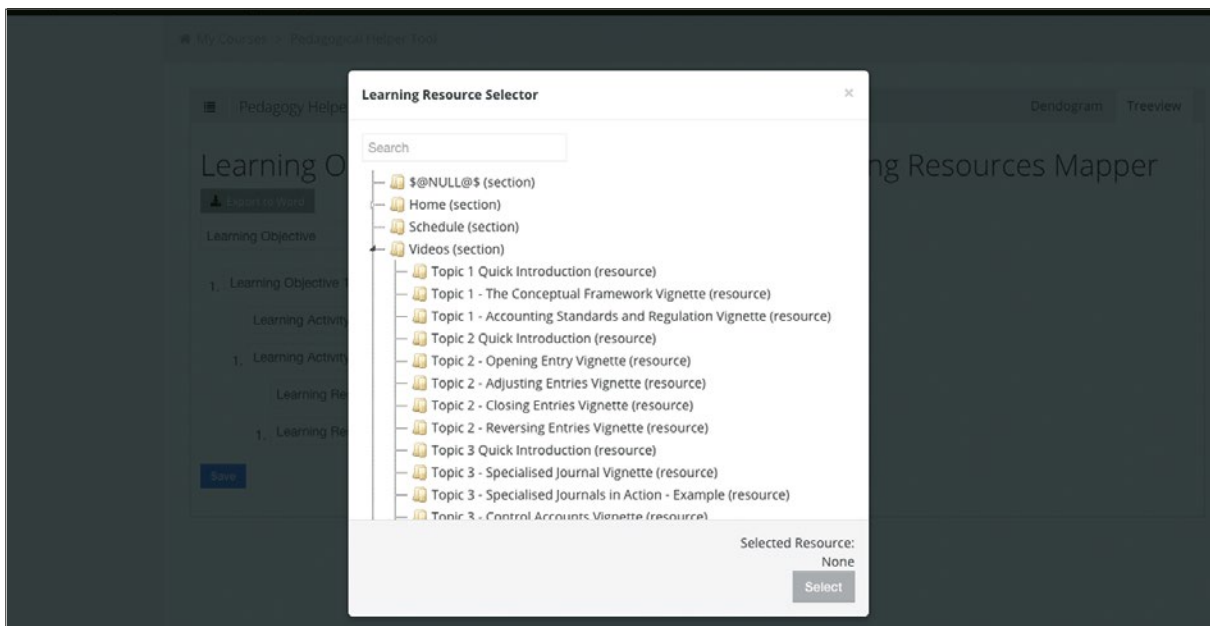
My Courses / Pedagogical Helper Tool

Pedagogy Helpe

Dendogram Treeview

Learning O ng Resources Mapper

Export to Word

Learning Objective

1. Learning Objective T

Learning Activity

1. Learning Activity

Learning Re

1. Learning Re

Save

Learning Resource Selector

×

Search

$@NULL@$ (section)
Home (section)
Schedule (section)
Videos (section)
Topic 1 Quick Introduction (resource)
Topic 1 - The Conceptual Framework Vignette (resource)
Topic 1 - Accounting Standards and Regulation Vignette (resource)
Topic 2 Quick Introduction (resource)
Topic 2 - Opening Entry Vignette (resource)
Topic 2 - Adjusting Entries Vignette (resource)
Topic 2 - Closing Entries Vignette (resource)
Topic 2 - Reversing Entries Vignette (resource)
Topic 3 Quick Introduction (resource)
Topic 3 - Specialised Journal Vignette (resource)
Topic 3 - Specialised Journals in Action - Example (resource)
Topic 3 - Control Accounts Vignette (resource)

Selected Resource:
None

Select